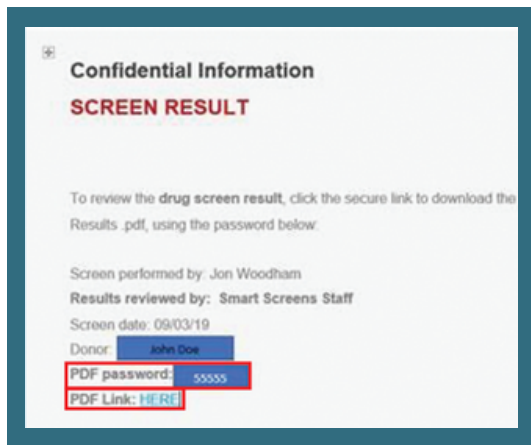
Confidential Information

SCREEN RESULT

To review the drug screen result, click the secure link to download the Results .pdf, using the password below:

Screen performed by: Jon Woodham
Results reviewed by: Smart Screens Staff
Screen date: 09/03/19
Donor: John Doe
PDF password: 55555
PDF Link: HERE